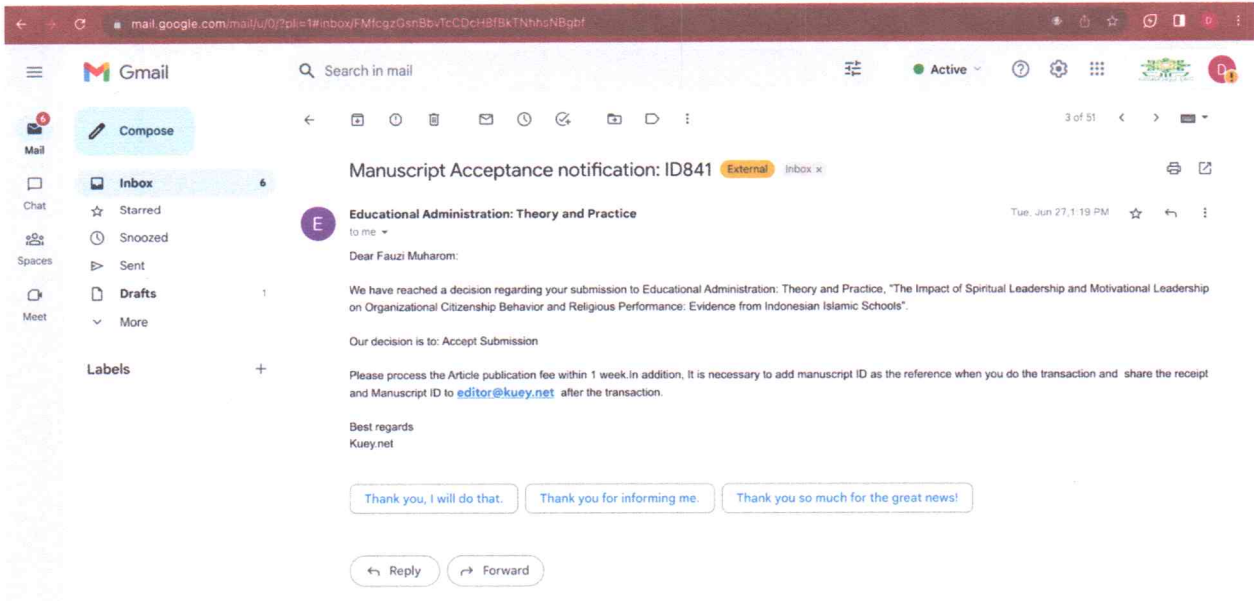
mail.google.com/mail/u/0/?pli=1#inbox/FMfcgzGsnBbvTcCDcHBfBkTNhhsNBgbf

Gmail

Search in mail

Active

6
Mail

Chat

Spaces

Meet

Compose

Inbox 6
Starred
Snoozed
Sent
Drafts 1
More

Labels +

3 of 51

Manuscript Acceptance notification: ID841 External Inbox ×

E

Educational Administration: Theory and Practice
to me

Tue, Jun 27, 1:19 PM

Dear Fauzi Muharom:

We have reached a decision regarding your submission to Educational Administration: Theory and Practice, "The Impact of Spiritual Leadership and Motivational Leadership on Organizational Citizenship Behavior and Religious Performance: Evidence from Indonesian Islamic Schools".

Our decision is to: Accept Submission

Please process the Article publication fee within 1 week.In addition, It is necessary to add manuscript ID as the reference when you do the transaction and share the receipt and Manuscript ID to editor@kuey.net after the transaction.

Best regards
Kuey.net

Thank you, I will do that.

Thank you for informing me.

Thank you so much for the great news!

Reply

Forward